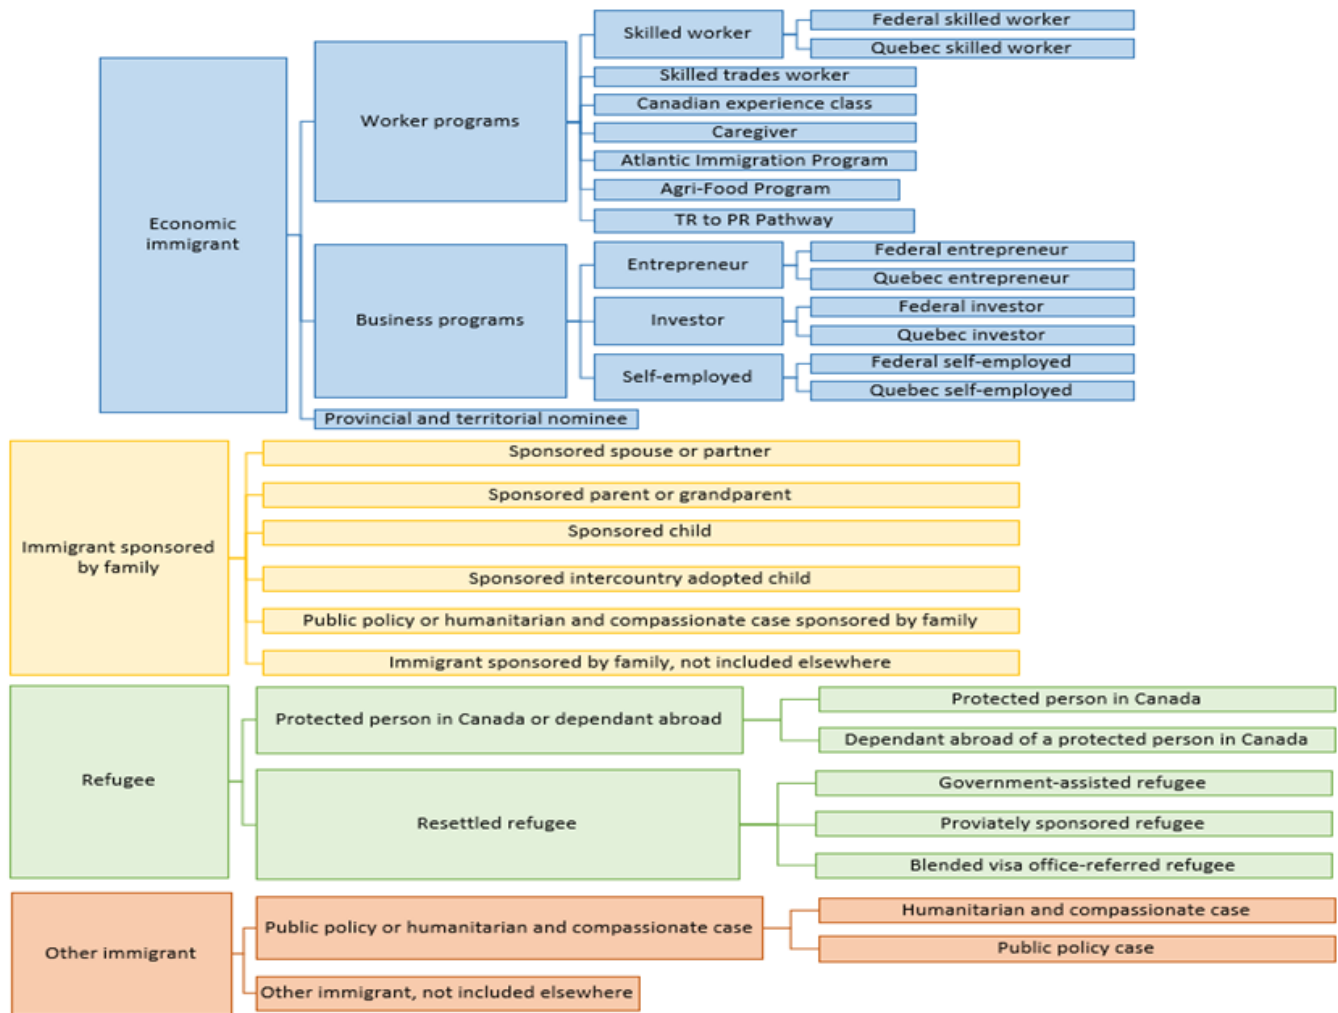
Economic immigrant

Worker programs

Skilled worker

Federal skilled worker

Quebec skilled worker

Skilled trades worker

Canadian experience class

Caregiver

Atlantic Immigration Program

Agri-Food Program

TR to PR Pathway

Business programs

Entrepreneur

Federal entrepreneur

Quebec entrepreneur

Investor

Federal investor

Quebec investor

Self-employed

Federal self-employed

Quebec self-employed

Provincial and territorial nominee

Immigrant sponsored by family

Sponsored spouse or partner

Sponsored parent or grandparent

Sponsored child

Sponsored intercountry adopted child

Public policy or humanitarian and compassionate case sponsored by family

Immigrant sponsored by family, not included elsewhere

Refugee

Protected person in Canada or dependant abroad

Protected person in Canada

Dependant abroad of a protected person in Canada

Resettled refugee

Government-assisted refugee

Proviately sponsored refugee

Blended visa office-referred refugee

Other immigrant

Public policy or humanitarian and compassionate case

Humanitarian and compassionate case

Public policy case

Other immigrant, not included elsewhere